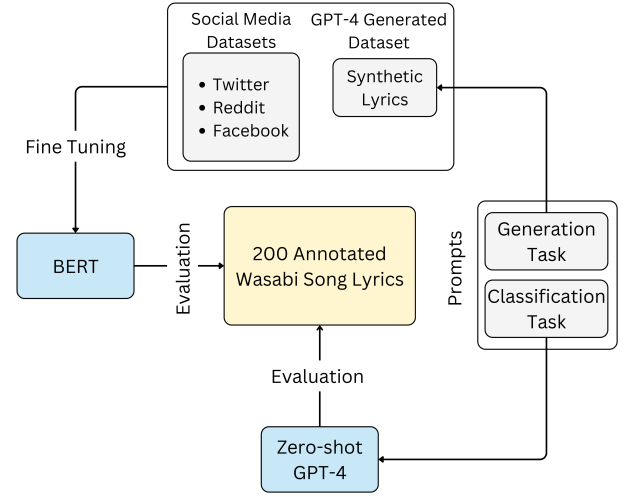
Social Media Datasets

- Twitter
- Reddit
- Facebook

GPT-4 Generated Dataset

Synthetic Lyrics

Fine Tuning

BERT

Evaluation

200 Annotated Wasabi Song Lyrics

Prompts

Generation Task

Classification Task

Evaluation

Zero-shot GPT-4